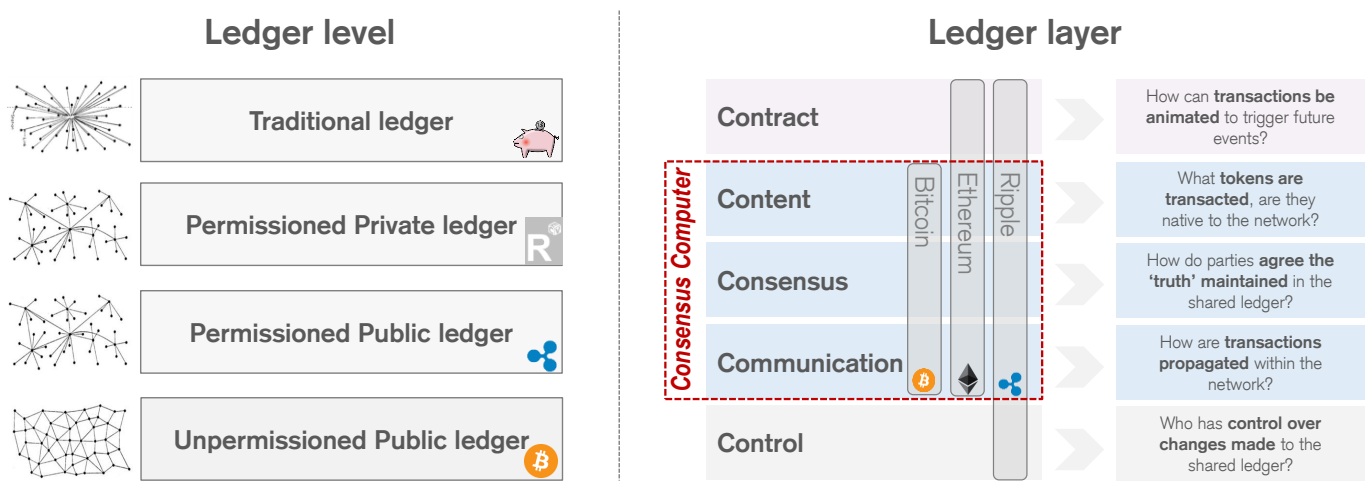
Ledger level

Traditional ledger

Permissioned Private ledger

Permissioned Public ledger

Unpermissioned Public ledger

Ledger layer

Contract

Content

Consensus

Communication

Control

Consensus Computer

Bitcoin

Ethereum

Ripple

How can **transactions be animated** to trigger future events?

What **tokens are transacted**, are they native to the network?

How do parties **agree the 'truth' maintained** in the shared ledger?

How are **transactions propagated** within the network?

Who has **control over changes made** to the shared ledger?